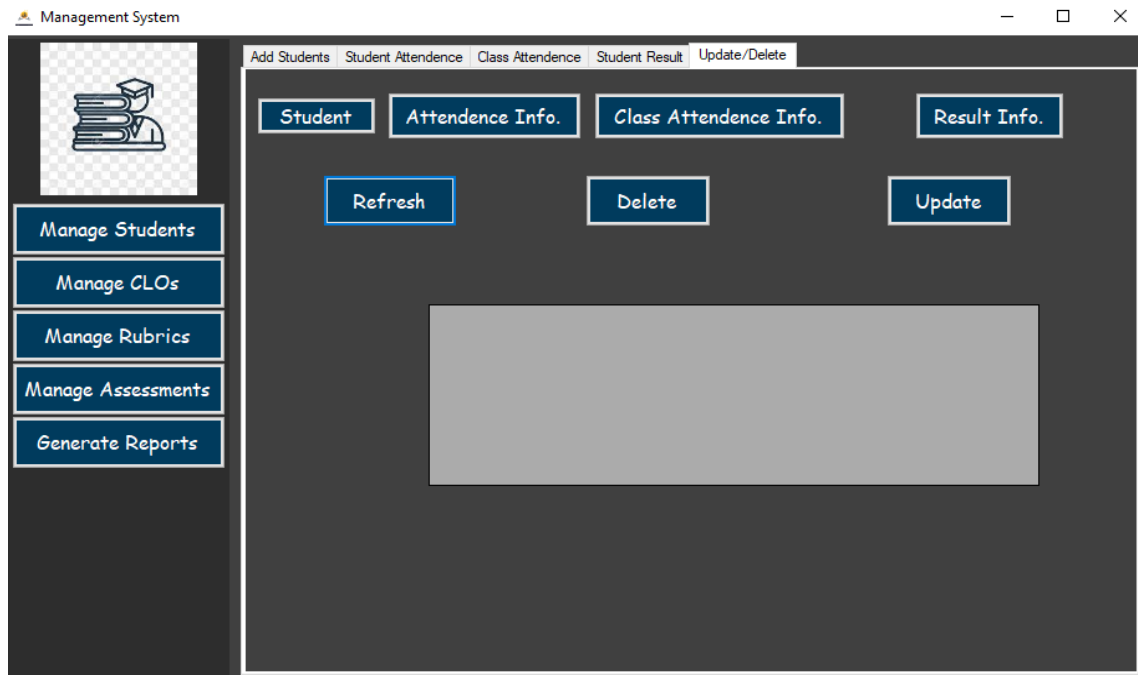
Management System

Add Students | Student Attendence | Class Attendence | Student Result | Update/Delete

Student
Attendence Info.
Class Attendence Info.
Result Info.

Refresh
Delete
Update

Manage Students
Manage CLOs
Manage Rubrics
Manage Assessments
Generate Reports